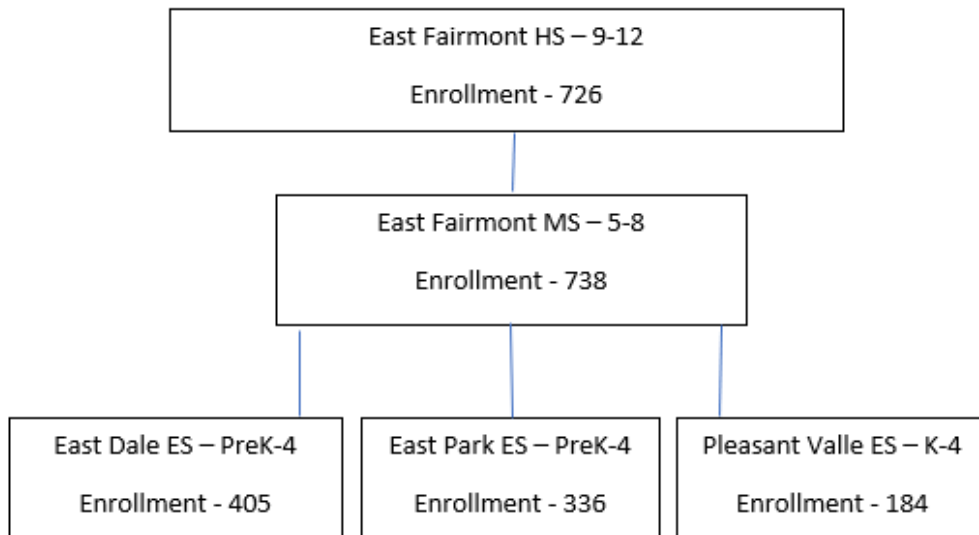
East Fairmont HS – 9-12

Enrollment - 726

East Fairmont MS – 5-8

Enrollment - 738

East Dale ES – PreK-4

Enrollment - 405

East Park ES – PreK-4

Enrollment - 336

Pleasant Valle ES – K-4

Enrollment - 184